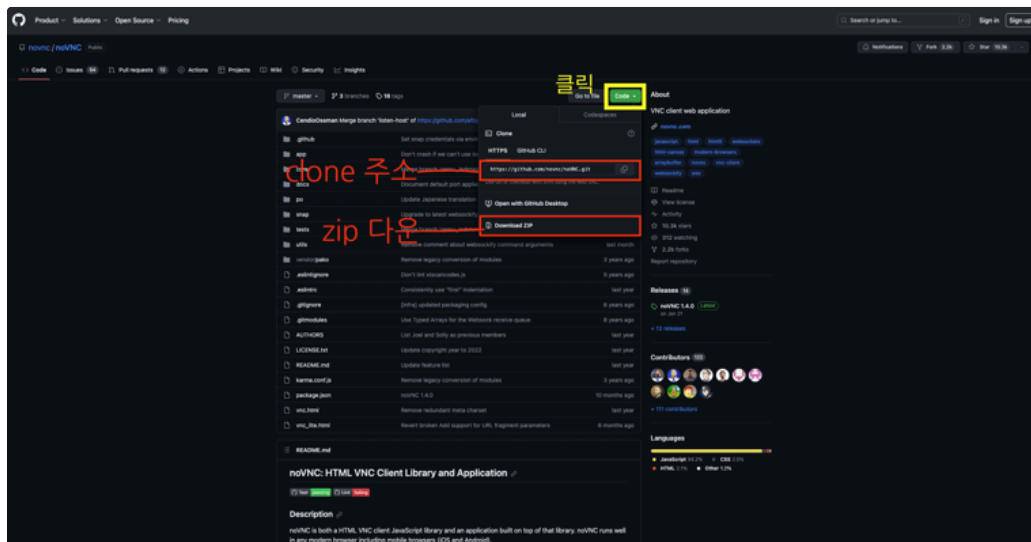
Product Solutions Open Source Pricing
Search or jump to...
Sign in Sign up

novnc / noVNC Public
Notifications Fork 2.3k Star 10.3k

Code Issues 94 Pull requests 12 Actions Projects Wiki Security Insights

master 3 branches 18 tags
Go to file Code
클릭

CendioOssman Merge branch 'listen-host' of https://github.com/stu...

Local Codespaces
Clone
HTTPS GitHub CLI
https://github.com/novnc/noVNC.git
Use Git or checkout with SVN using the web URL.
Open with GitHub Desktop
Download ZIP

clone 주소
zip 다운

| | | |
|---|---|---|
| .github | Set snap credentials via env... | |
| app | Don't crash if we can't use n... | |
| core | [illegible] | |
| docs | Document default port applie... | |
| po | Update Japanese translation | |
| snap | Upgrade to latest websockify... | |
| tests | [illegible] | |
| utils | Remove comment about websockify command arguments | last month |
| vendor/pako | Remove legacy conversion of modules | 3 years ago |
| .eslintignore | Don't lint xtscancodes.js | 5 years ago |
| .eslintrc | Consistently use "first" indentation | last year |
| .gitignore | [infra] updated packaging config | 6 years ago |
| .gitmodules | Use Typed Arrays for the Websock receive queue | 8 years ago |
| AUTHORS | List Joel and Solly as previous members | last year |
| LICENSE.txt | Update copyright year to 2022 | last year |
| README.md | Update feature list | last year |
| karma.conf.js | Remove legacy conversion of modules | 3 years ago |
| package.json | noVNC 1.4.0 | 10 months ago |
| vnc.html | Remove redundant meta charset | last year |
| vnc_lite.html | Revert broken Add support for URL fragment parameters | 6 months ago |

README.md

noVNC: HTML VNC Client Library and Application

Test passing Lint failing

Description

noVNC is both a HTML VNC client JavaScript library and an application built on top of that library. noVNC runs well in any modern browser including mobile browsers (iOS and Android).

About
VNC client web application
novnc.com
javascript html html5 websockets html-canvas modern-browsers arraybuffer novnc vnc-client websockify vnc
Readme
View license
Activity
10.3k stars
312 watching
2.3k forks
Report repository

Releases 18
noVNC 1.4.0 Latest
on Jan 21
+ 12 releases

Contributors 183
+ 171 contributors

Languages
JavaScript 94.2% CSS 3.5%
HTML 2.1% Other 1.2%